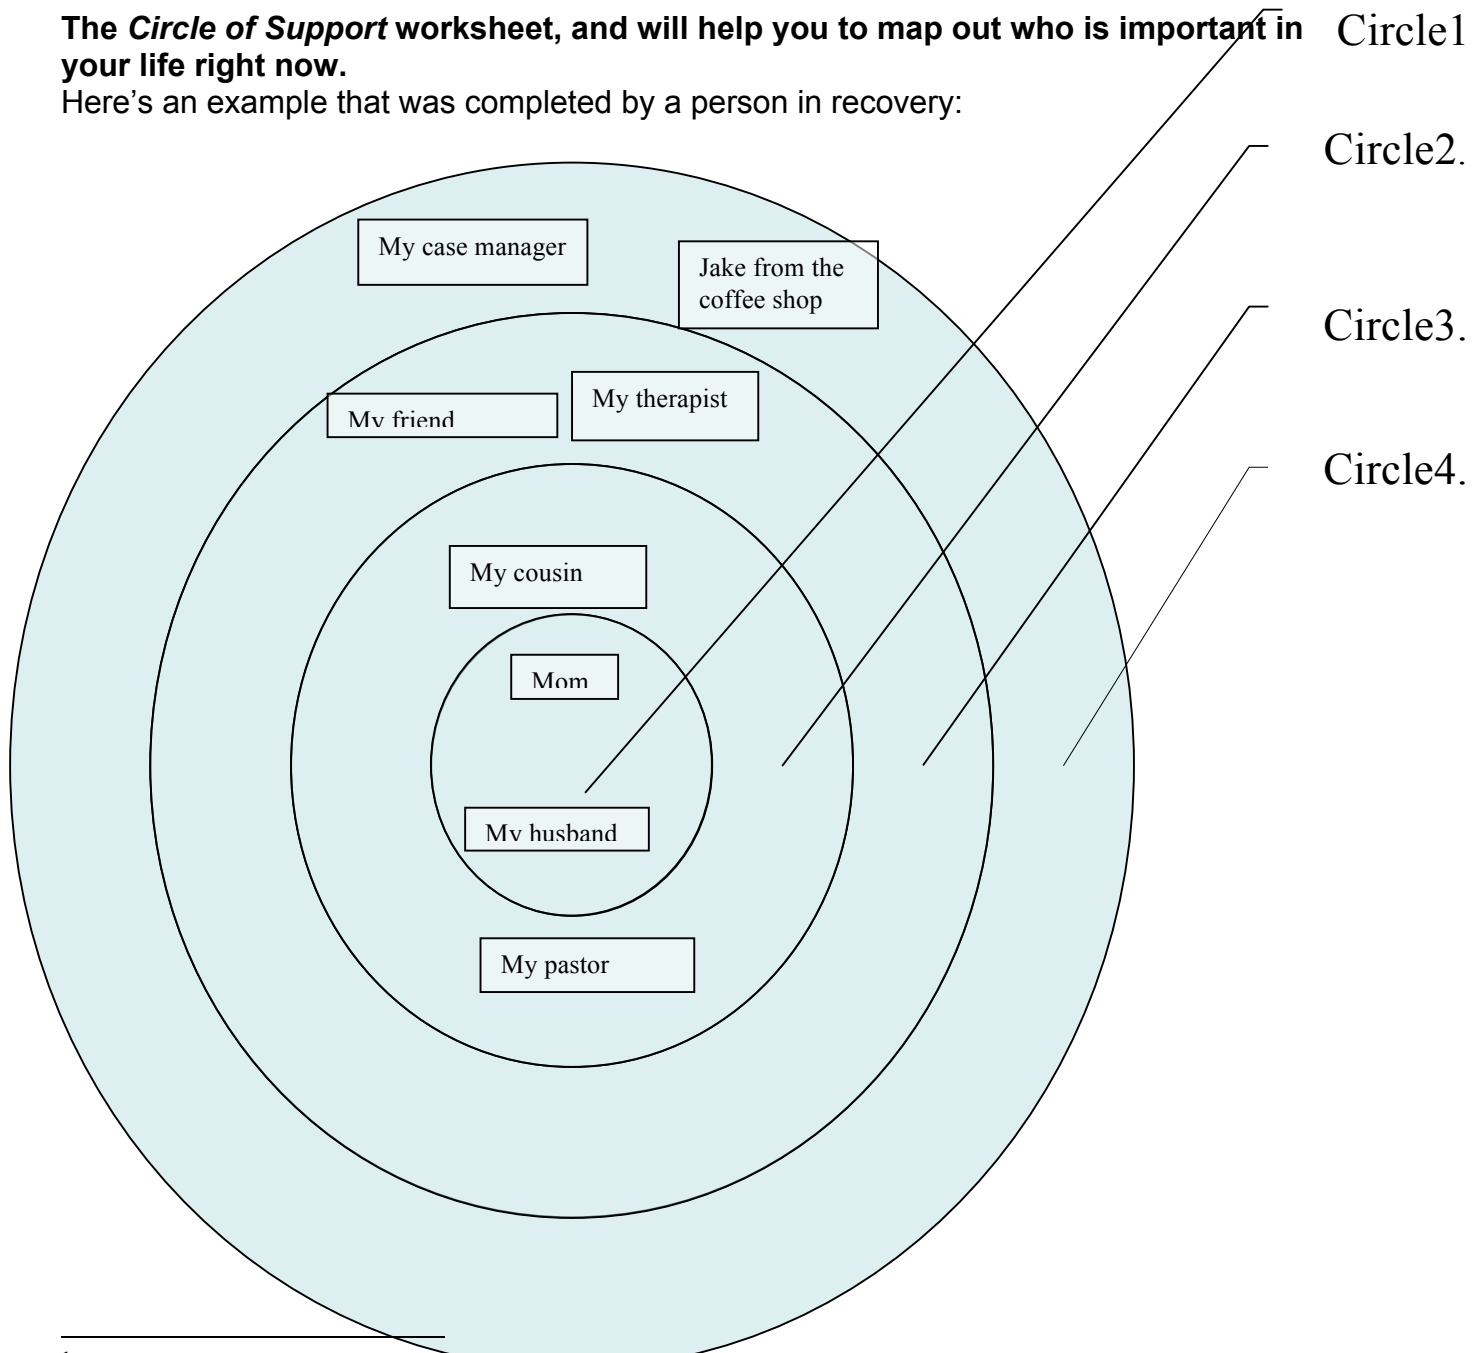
**The *Circle of Support* worksheet, and will help you to map out who is important in your life right now.**

Here's an example that was completed by a person in recovery:

Circle1

Circle2.

Circle3.

Circle4.

My case manager

Jake from the coffee shop

My friend

My therapist

My cousin

Mom

My husband

My pastor